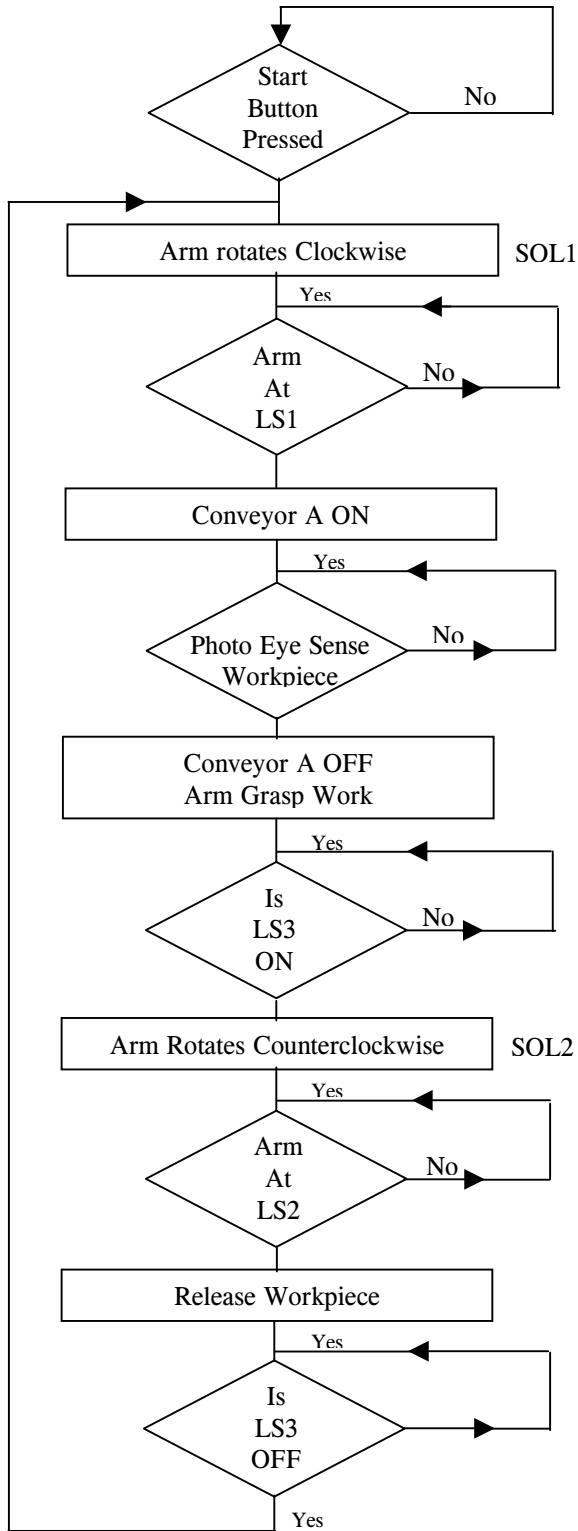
Start Button Pressed

No

Arm rotates Clockwise

SOL1

Yes

Arm At LS1

No

Conveyor A ON

Yes

Photo Eye Sense Workpiece

No

Conveyor A OFF
Arm Grasp Work

Yes

Is LS3 ON

No

Arm Rotates Counterclockwise

SOL2

Yes

Arm At LS2

No

Release Workpiece

Yes

Is LS3 OFF

Yes